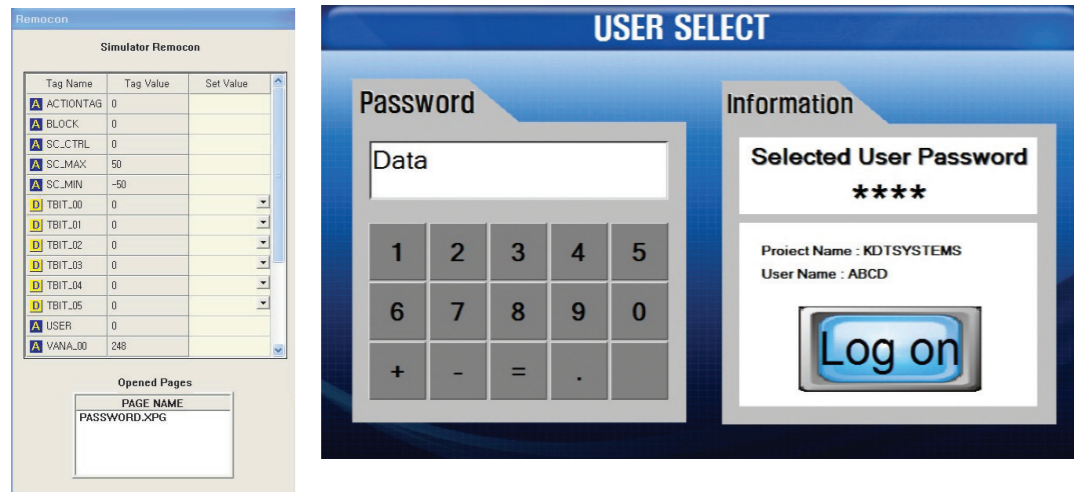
Remocon

Simulator Remocon

| | Tag Name | Tag Value | Set Value |
|---|---|---|---|
| A | ACTIONTAG | 0 | |
| A | BLOCK | 0 | |
| A | SC_CTRL | 0 | |
| A | SC_MAX | 50 | |
| A | SC_MIN | -50 | |
| D | TBIT_00 | 0 | |
| D | TBIT_01 | 0 | |
| D | TBIT_02 | 0 | |
| D | TBIT_03 | 0 | |
| D | TBIT_04 | 0 | |
| D | TBIT_05 | 0 | |
| A | USER | 0 | |
| A | VANA_00 | 248 | |

Opened Pages

PAGE NAME
PASSWORD.XPG

USER SELECT

Password

Data

1 2 3 4 5
6 7 8 9 0
+ - = .

Information

Selected User Password
****

Proiect Name : KDTSYSTEMS
User Name : ABCD

Log on